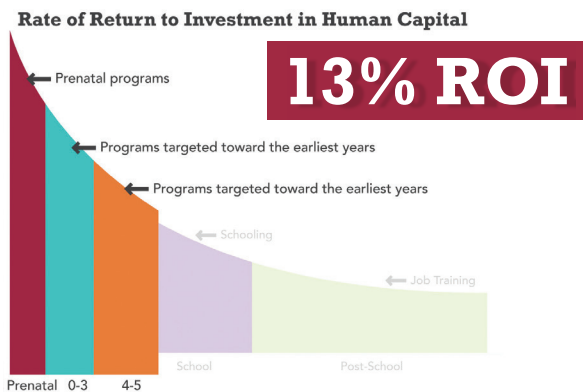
Rate of Return to Investment in Human Capital

13% ROI

Prenatal programs

Programs targeted toward the earliest years

Programs targeted toward the earliest years

Schooling

Job Training

Prenatal 0-3 4-5 School Post-School